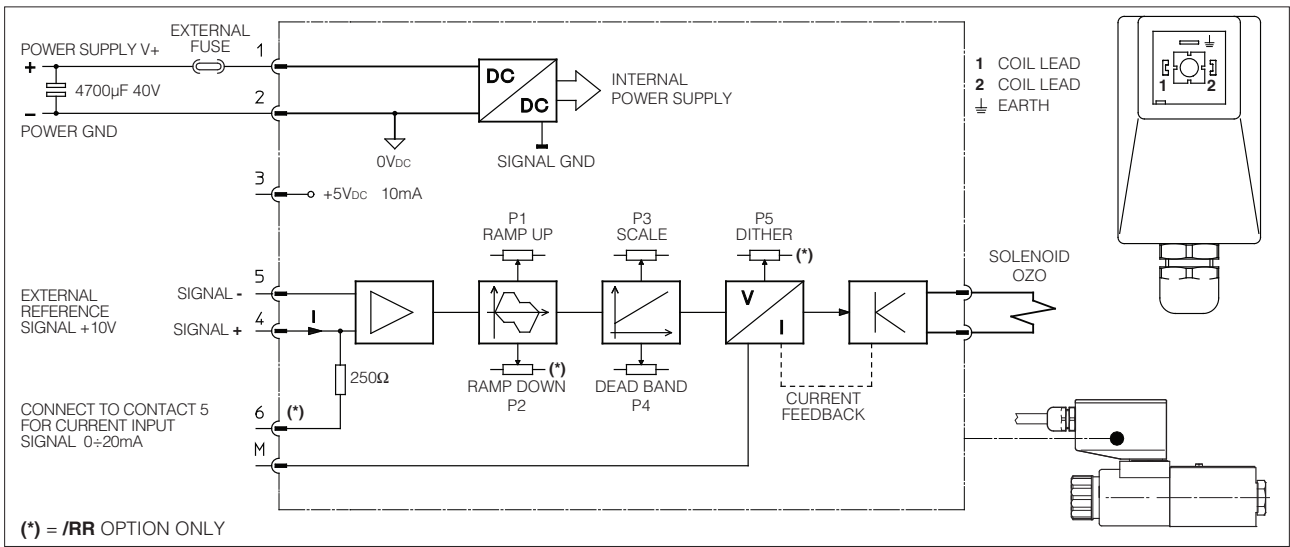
POWER SUPPLY V+
EXTERNAL FUSE
1
+
4700µF 40V
–
2
POWER GND
DC
DC
INTERNAL POWER SUPPLY
0V$_{DC}$
SIGNAL GND
3
+5V$_{DC}$ 10mA
1 COIL LEAD
2 COIL LEAD
EARTH
1 2
P1
RAMP UP
P3
SCALE
P5
DITHER
(*)
SOLENOID
OZO
5
SIGNAL -
EXTERNAL REFERENCE SIGNAL +10V
4
SIGNAL +
I
V
I
250Ω
(*)
RAMP DOWN
P2
DEAD BAND
P4
CURRENT FEEDBACK
CONNECT TO CONTACT 5 FOR CURRENT INPUT SIGNAL 0÷20mA
6
(*)
M
(*) = /RR OPTION ONLY